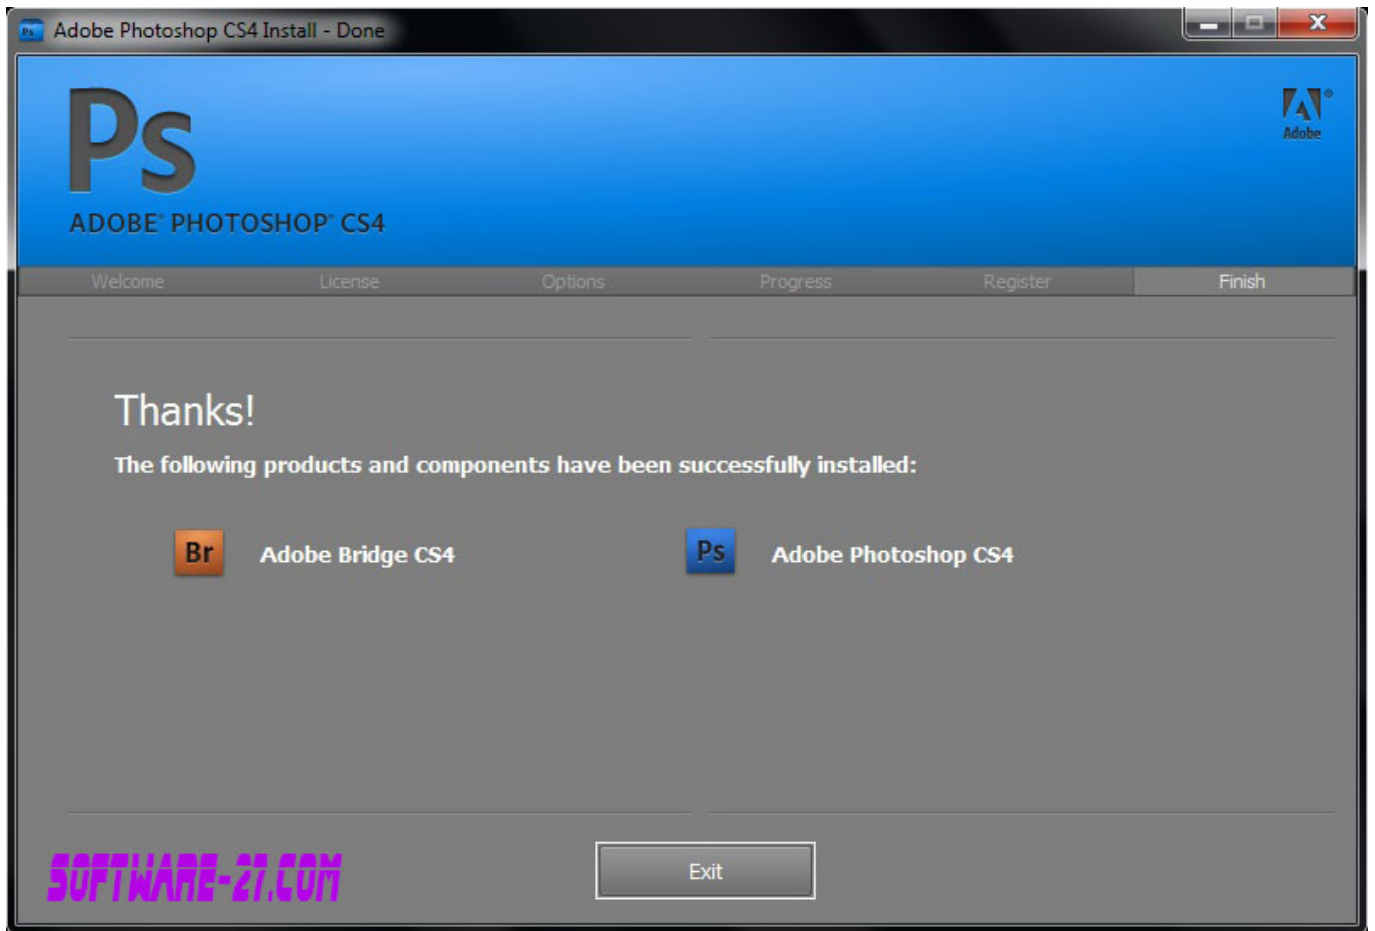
Adobe Photoshop CS4 Install - Done

Ps
ADOBE® PHOTOSHOP® CS4

Adobe

Welcome License Options Progress Register Finish

Thanks!
The following products and components have been successfully installed:

Br Adobe Bridge CS4
Ps Adobe Photoshop CS4

SOFTWARE-27.COM

Exit